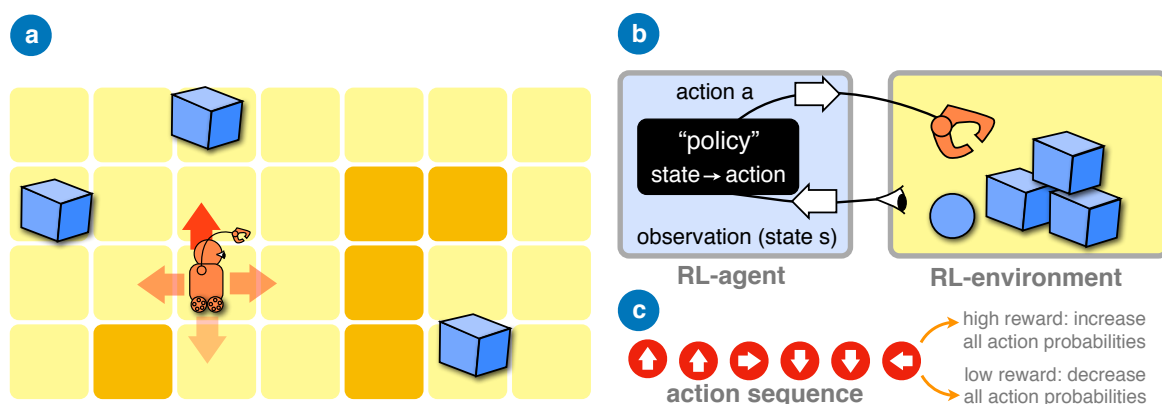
a

b

action a

"policy"

state → action

observation (state s)

RL-agent

RL-environment

c

high reward: increase all action probabilities

low reward: decrease all action probabilities

action sequence